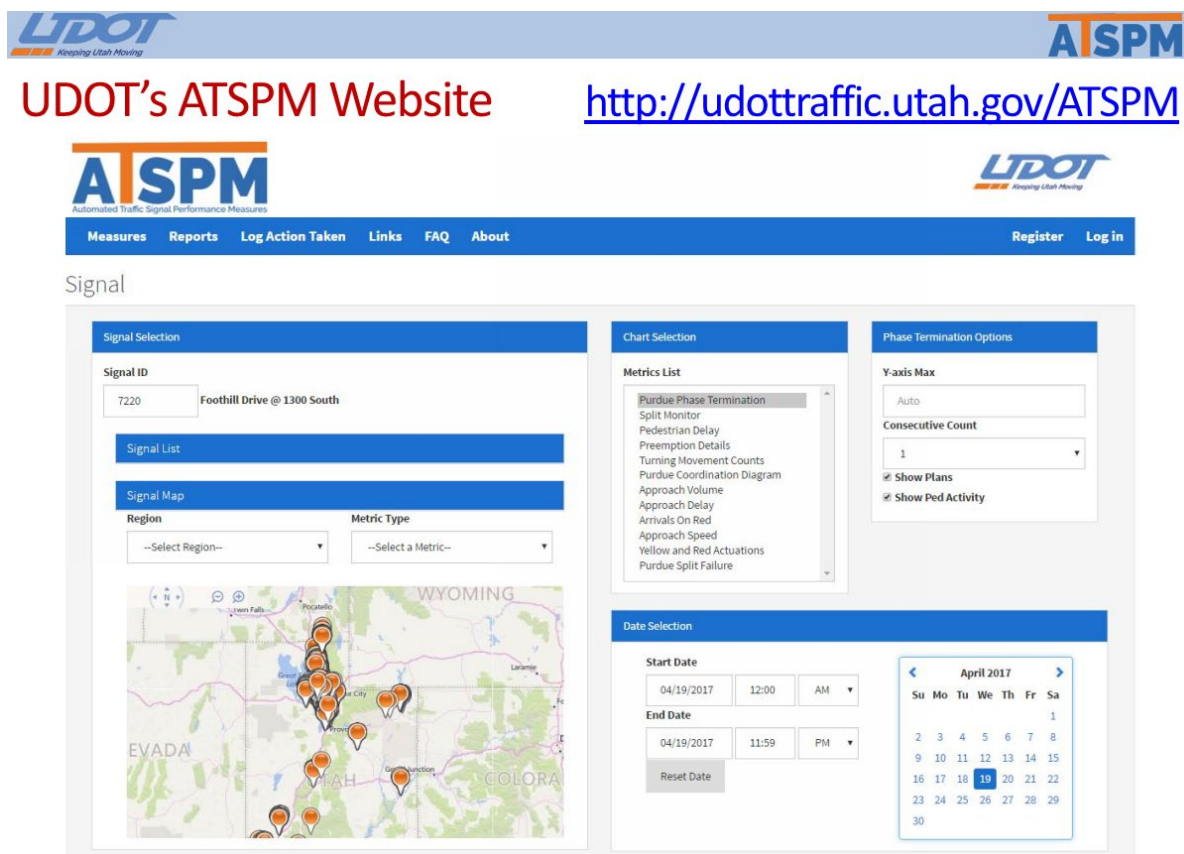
UDOT Keeping Utah Moving

ATSPM

UDOT's ATSPM Website http://udottraffic.utah.gov/ATSPM

ATSPM Automated Traffic Signal Performance Measures

UDOT Keeping Utah Moving

Measures Reports Log Action Taken Links FAQ About Register Log in

Signal

Signal Selection

Signal ID

7220 Foothill Drive @ 1300 South

Signal List

Signal Map

Region

--Select Region--

Metric Type

--Select a Metric--

Twin Falls Pocatello WYOMING Laramie Great Salt Lake City Provo EVADA UTAH Grand Junction COLORA

Chart Selection

Metrics List

Purdue Phase Termination
Split Monitor
Pedestrian Delay
Preemption Details
Turning Movement Counts
Purdue Coordination Diagram
Approach Volume
Approach Delay
Arrivals On Red
Approach Speed
Yellow and Red Actuations
Purdue Split Failure

Phase Termination Options

Y-axis Max

Auto

Consecutive Count

1

Show Plans

Show Ped Activity

Date Selection

Start Date

04/19/2017 12:00 AM

End Date

04/19/2017 11:59 PM

Reset Date

April 2017

| Su | Mo | Tu | We | Th | Fr | Sa |
|---|---|---|---|---|---|---|
| | | | | | | 1 |
| 2 | 3 | 4 | 5 | 6 | 7 | 8 |
| 9 | 10 | 11 | 12 | 13 | 14 | 15 |
| 16 | 17 | 18 | 19 | 20 | 21 | 22 |
| 23 | 24 | 25 | 26 | 27 | 28 | 29 |
| 30 | | | | | | |